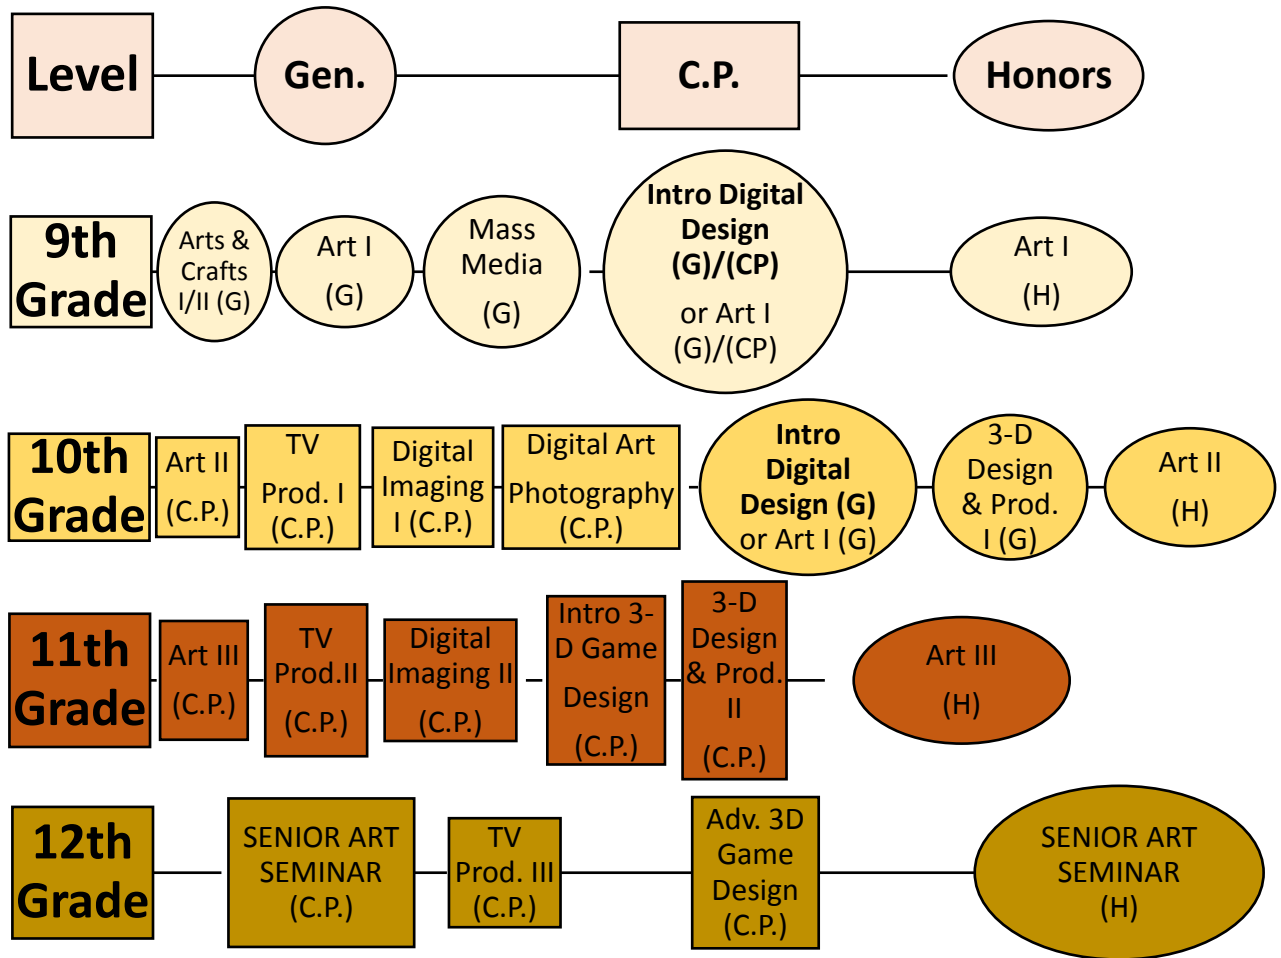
Level

Gen.

C.P.

Honors

9th Grade

Arts & Crafts I/II (G)

Art I (G)

Mass Media (G)

Intro Digital Design (G)/(CP) or Art I (G)/(CP)

Art I (H)

10th Grade

Art II (C.P.)

TV Prod. I (C.P.)

Digital Imaging I (C.P.)

Digital Art Photography (C.P.)

Intro Digital Design (G) or Art I (G)

3-D Design & Prod. I (G)

Art II (H)

11th Grade

Art III (C.P.)

TV Prod.II (C.P.)

Digital Imaging II (C.P.)

Intro 3-D Game Design (C.P.)

3-D Design & Prod. II (C.P.)

Art III (H)

12th Grade

SENIOR ART SEMINAR (C.P.)

TV Prod. III (C.P.)

Adv. 3D Game Design (C.P.)

SENIOR ART SEMINAR (H)